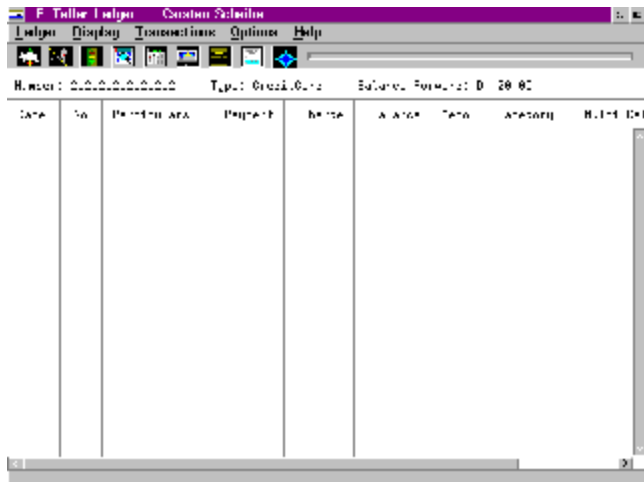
E Teller Ledger    Custom Scheme

Ledger   Display   Transactions   Options   Help

Number: 0.0.0.0.0.0.0.0.0    Type: Credit Card    Balance Forward: 0 20.00

| Date | No. | Particulars | Payment | Income | Balance | Memo | Category | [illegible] |
|---|---|---|---|---|---|---|---|---|